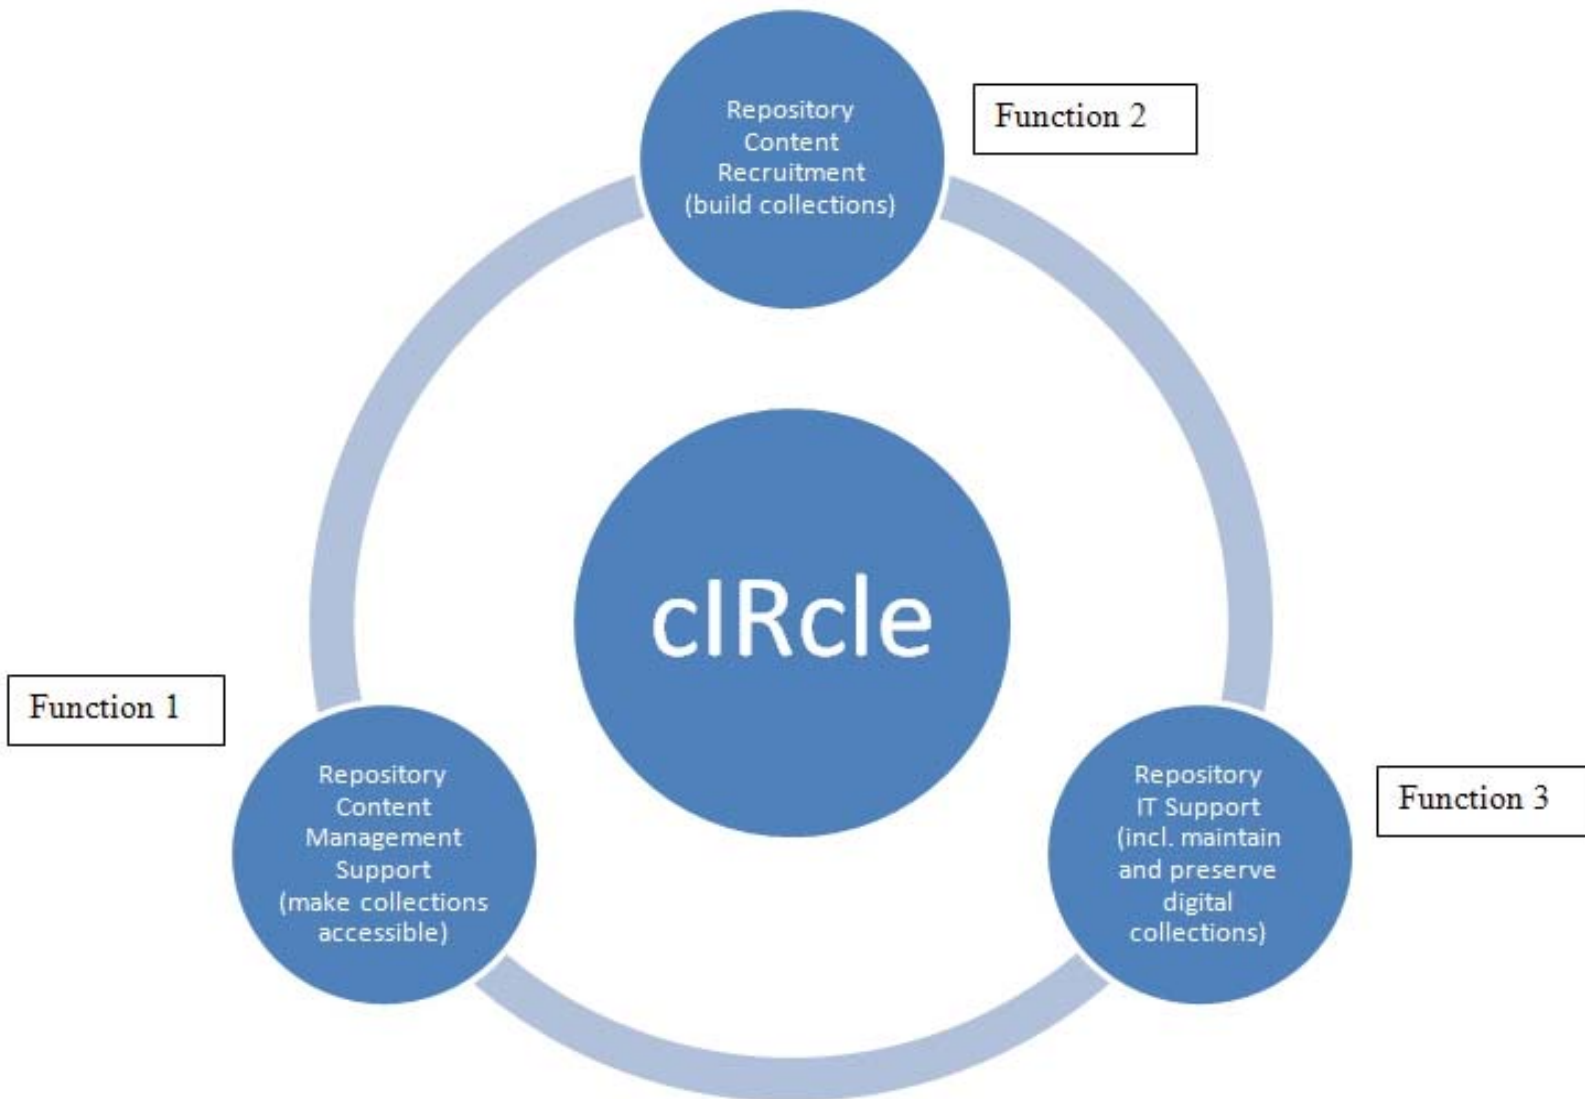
Repository Content Recruitment (build collections)

Function 2

cIRcle

Function 1

Repository Content Management Support (make collections accessible)

Repository IT Support (incl. maintain and preserve digital collections)

Function 3